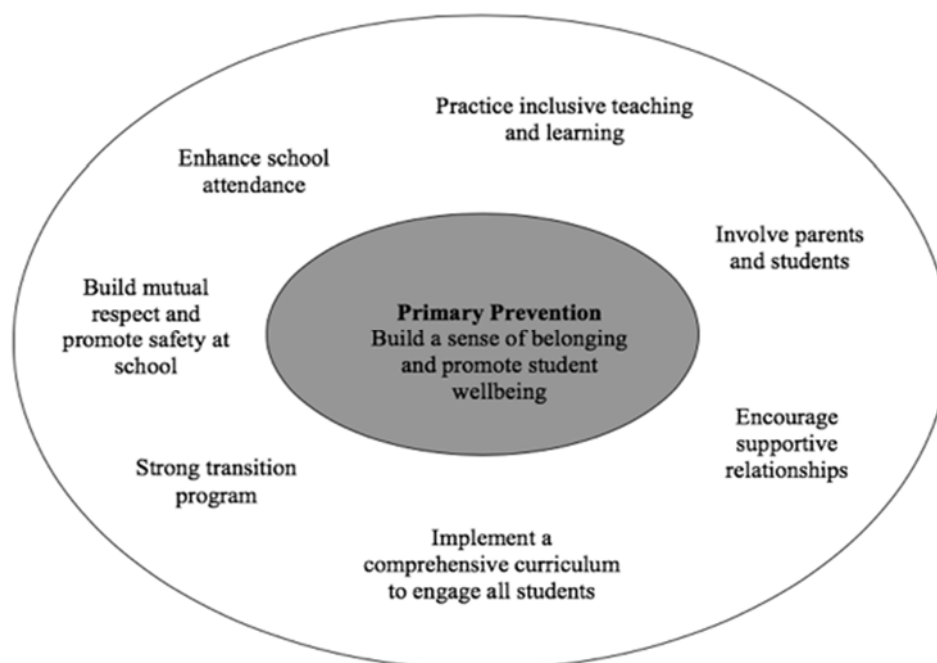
Practice inclusive teaching and learning

Enhance school attendance

Involve parents and students

Build mutual respect and promote safety at school

**Primary Prevention**
Build a sense of belonging and promote student wellbeing

Encourage supportive relationships

Strong transition program

Implement a comprehensive curriculum to engage all students